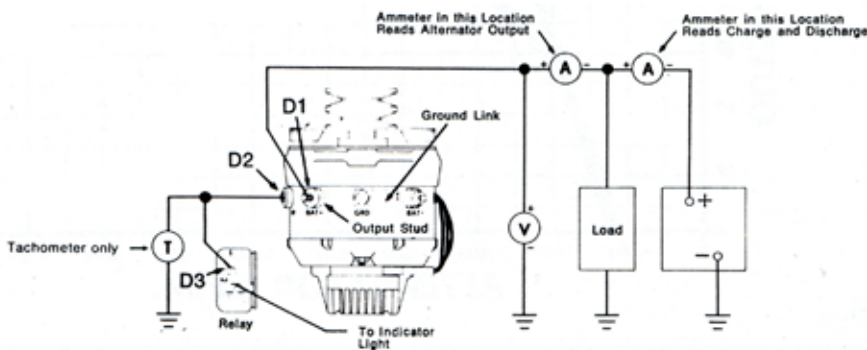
Ammeter in this Location Reads Alternator Output

Ammeter in this Location Reads Charge and Discharge

A

A

D1

Ground Link

D2

BAT+

GRD

BAT-

Output Stud

V

Load

+

−

Tachometer only

T

D3

Relay

To Indicator Light